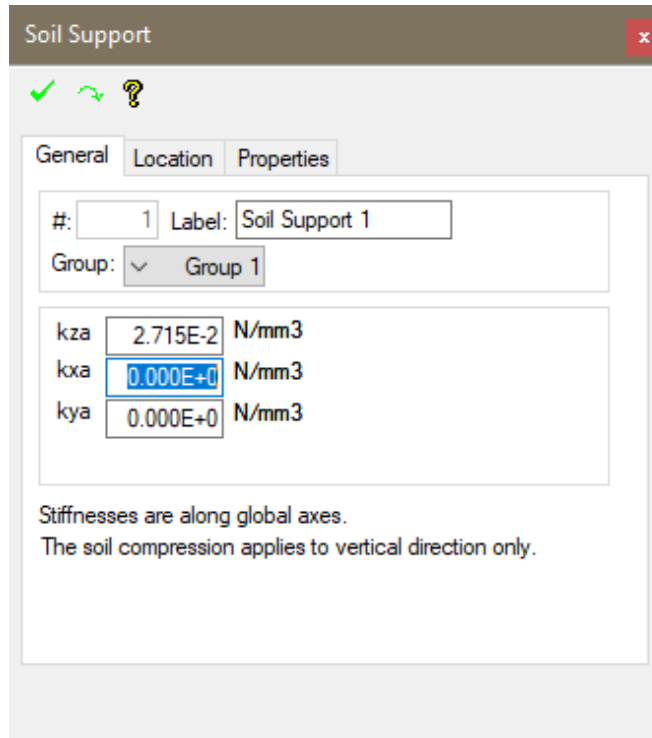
Soil Support

x

✓ ? 

General | Location | Properties

#: 1 Label: Soil Support 1

Group: Group 1

kza 2.715E-2 N/mm3

kxa 0.000E+0 N/mm3

kya 0.000E+0 N/mm3

Stiffnesses are along global axes.
The soil compression applies to vertical direction only.